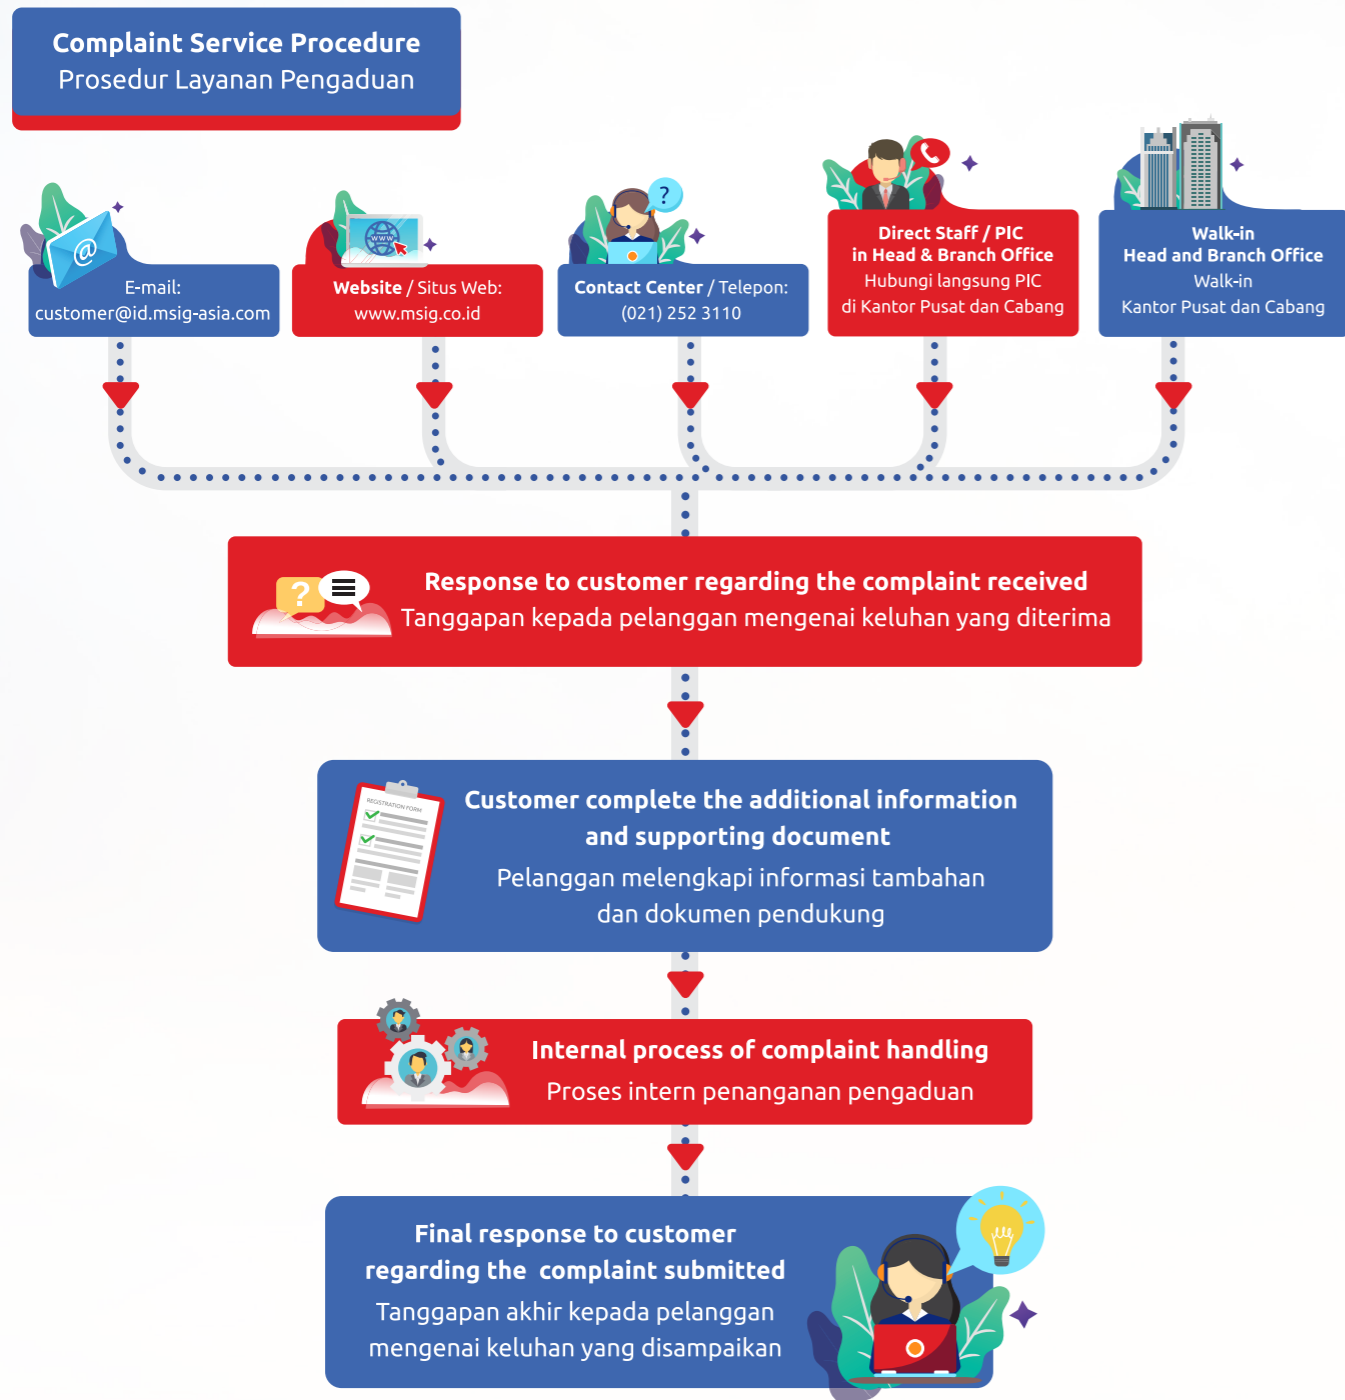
Complaint Service Procedure
Prosedur Layanan Pengaduan

E-mail:
customer@id.msig-asia.com

Website / Situs Web:
www.msig.co.id

Contact Center / Telepon:
(021) 252 3110

Direct Staff / PIC
in Head & Branch Office
Hubungi langsung PIC
di Kantor Pusat dan Cabang

Walk-in
Head and Branch Office
Walk-in
Kantor Pusat dan Cabang

Response to customer regarding the complaint received
Tanggapan kepada pelanggan mengenai keluhan yang diterima

REGISTRATION FORM

Customer complete the additional information and supporting document
Pelanggan melengkapi informasi tambahan dan dokumen pendukung

Internal process of complaint handling
Proses intern penanganan pengaduan

Final response to customer regarding the complaint submitted
Tanggapan akhir kepada pelanggan mengenai keluhan yang disampaikan